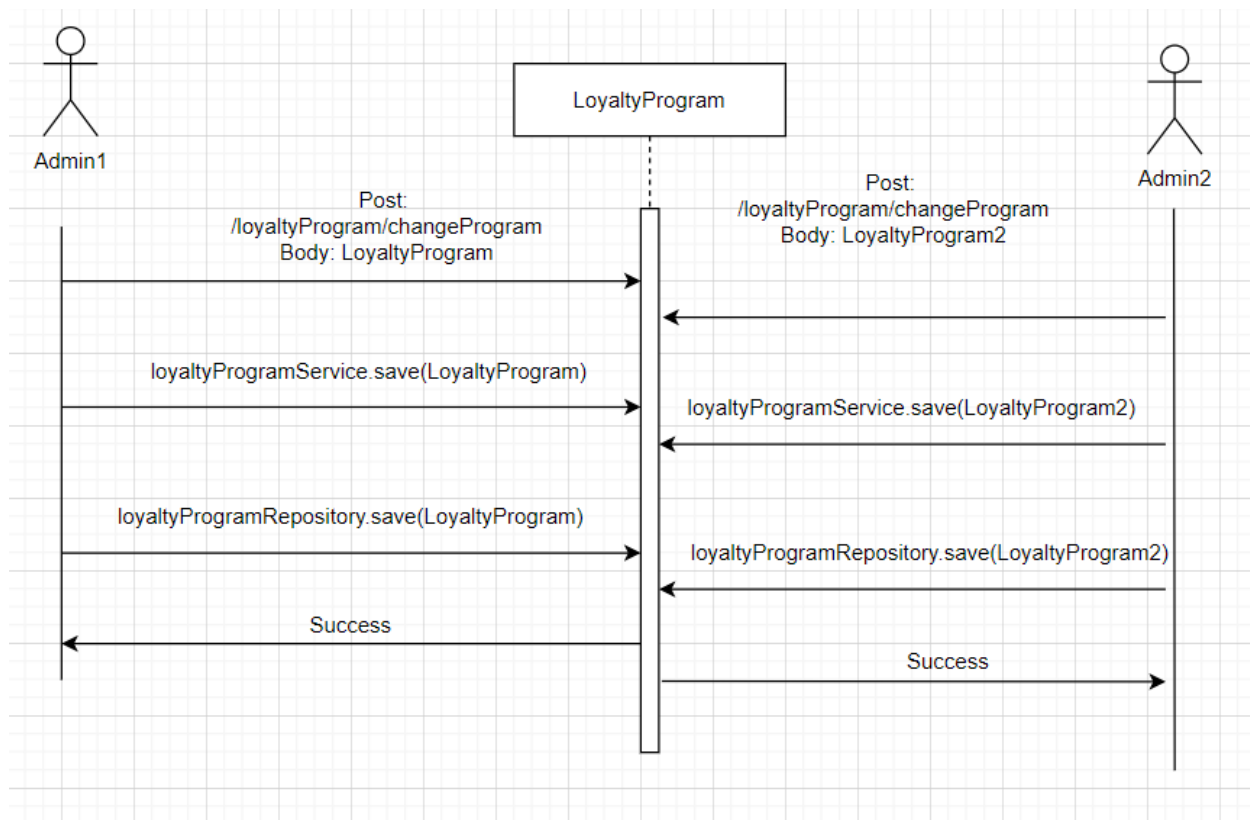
Admin1

LoyaltyProgram

Admin2

Post:
/loyaltyProgram/changeProgram
Body: LoyaltyProgram

Post:
/loyaltyProgram/changeProgram
Body: LoyaltyProgram2

loyaltyProgramService.save(LoyaltyProgram)

loyaltyProgramService.save(LoyaltyProgram2)

loyaltyProgramRepository.save(LoyaltyProgram)

loyaltyProgramRepository.save(LoyaltyProgram2)

Success

Success